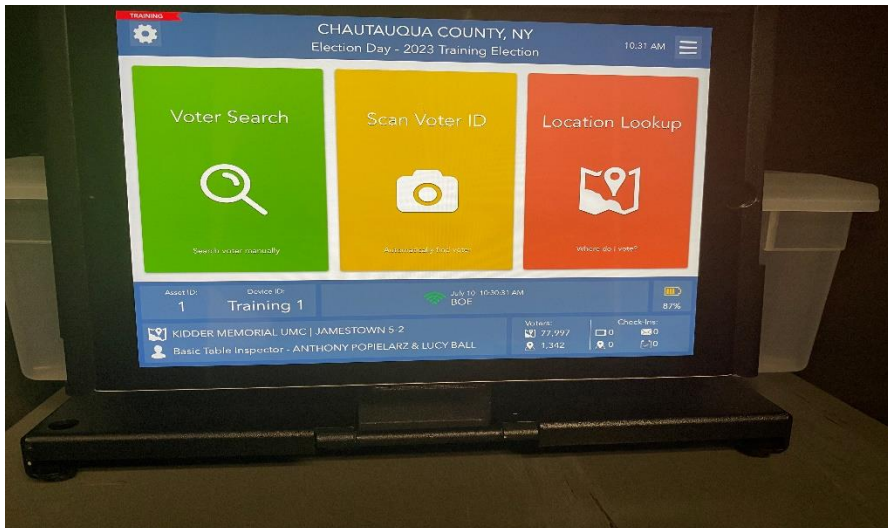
TRAINING

CHAUTAUQUA COUNTY, NY
Election Day - 2023 Training Election

10:31 AM

Voter Search

Search voter manually

Scan Voter ID

Automatically find voter

Location Lookup

Where do I vote?

Asset ID:
1

Device ID:
Training 1

July 10 10:30:31 AM
BOE

87%

KIDDER MEMORIAL UMC | JAMESTOWN 5-2

Basic Table Inspector - ANTHONY POPIELARZ & LUCY BALL

Voters:
77,997
1,342

Check Ins:
0
0
0
0